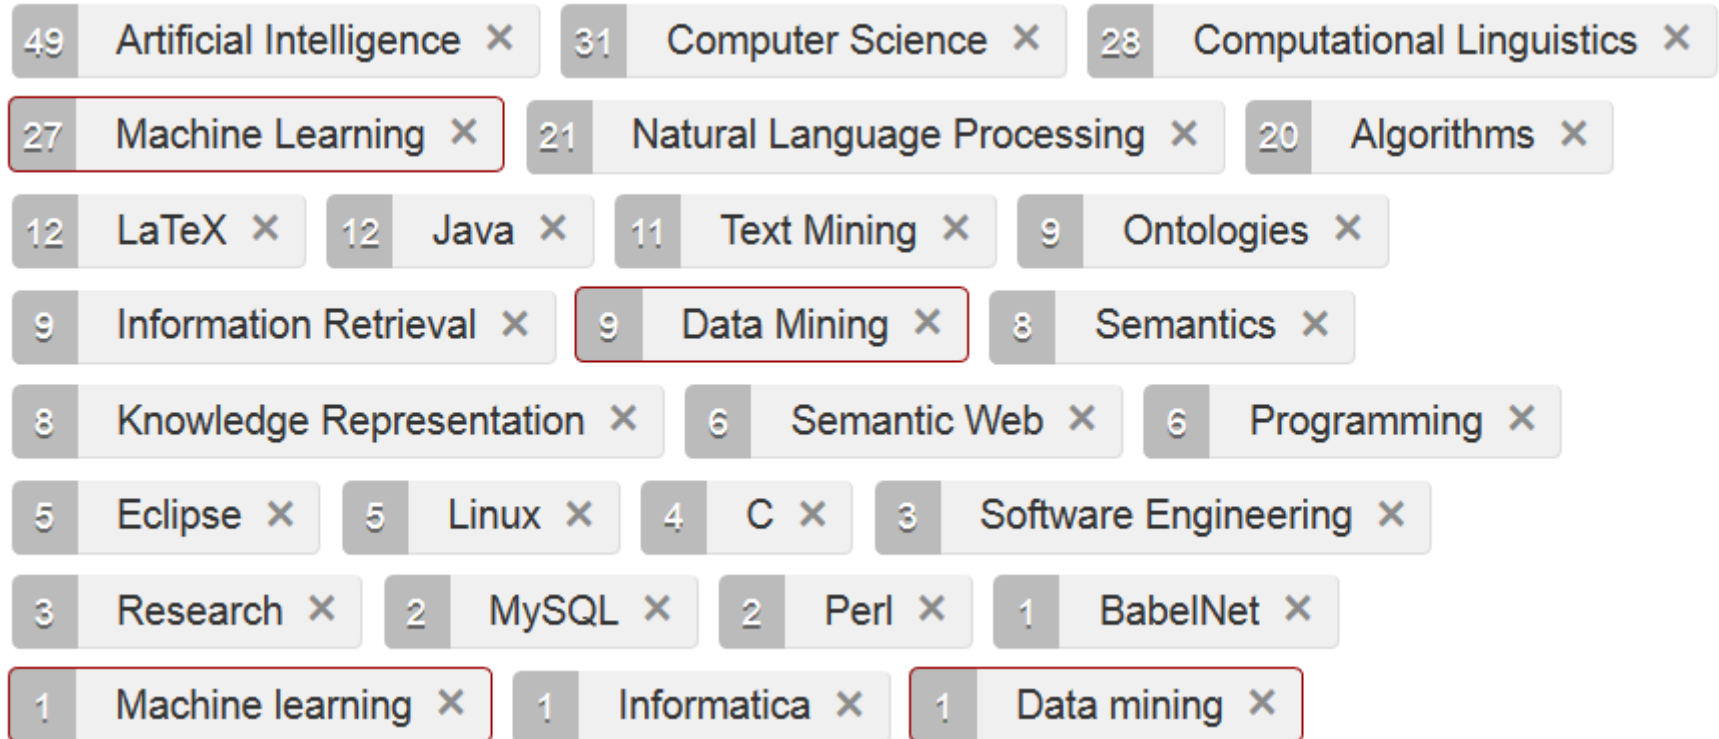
49 Artificial Intelligence ✕ 31 Computer Science ✕ 28 Computational Linguistics ✕
27 Machine Learning ✕ 21 Natural Language Processing ✕ 20 Algorithms ✕
12 LaTeX ✕ 12 Java ✕ 11 Text Mining ✕ 9 Ontologies ✕
9 Information Retrieval ✕ 9 Data Mining ✕ 8 Semantics ✕
8 Knowledge Representation ✕ 6 Semantic Web ✕ 6 Programming ✕
5 Eclipse ✕ 5 Linux ✕ 4 C ✕ 3 Software Engineering ✕
3 Research ✕ 2 MySQL ✕ 2 Perl ✕ 1 BabelNet ✕
1 Machine learning ✕ 1 Informatica ✕ 1 Data mining ✕